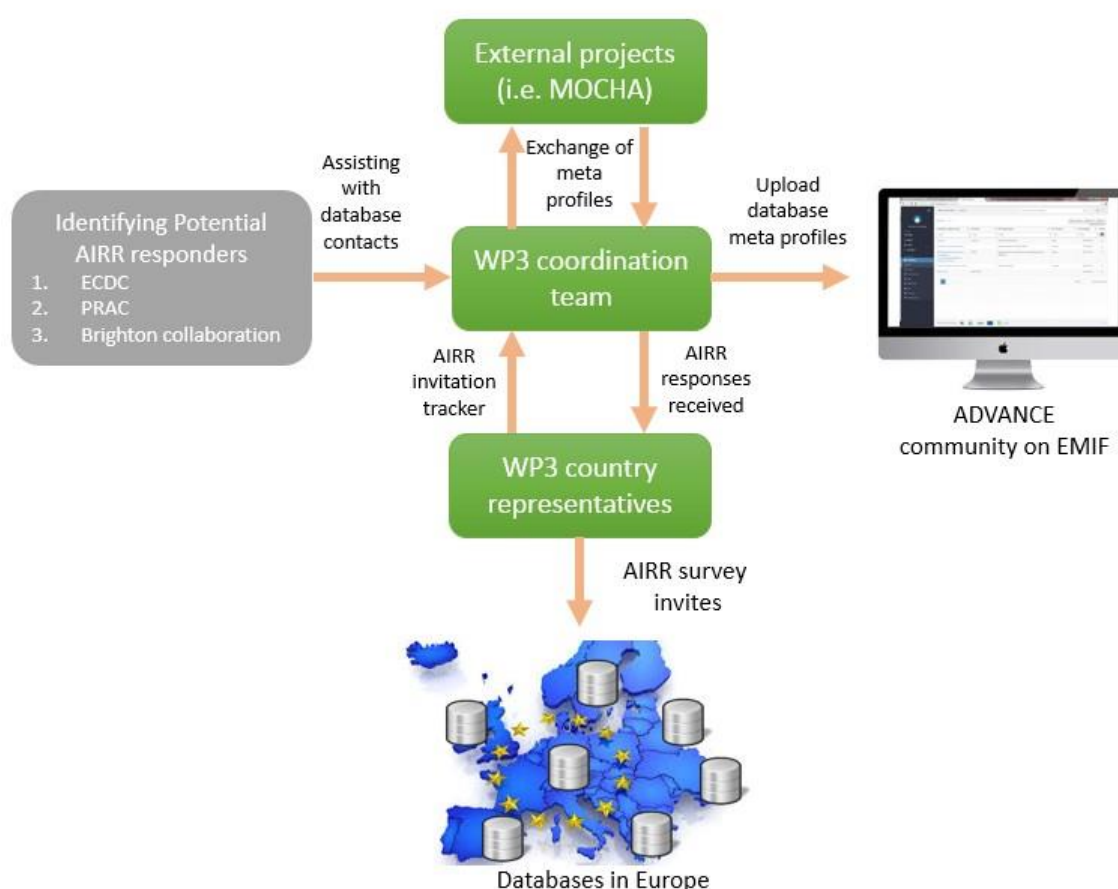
External projects (i.e. MOCHA)

Exchange of meta profiles

Assisting with database contacts

Identifying Potential AIRR responders
1. ECDC
2. PRAC
3. Brighton collaboration

WP3 coordination team

Upload database meta profiles

ADVANCE community on EMIF

AIRR invitation tracker

AIRR responses received

WP3 country representatives

AIRR survey invites

Databases in Europe